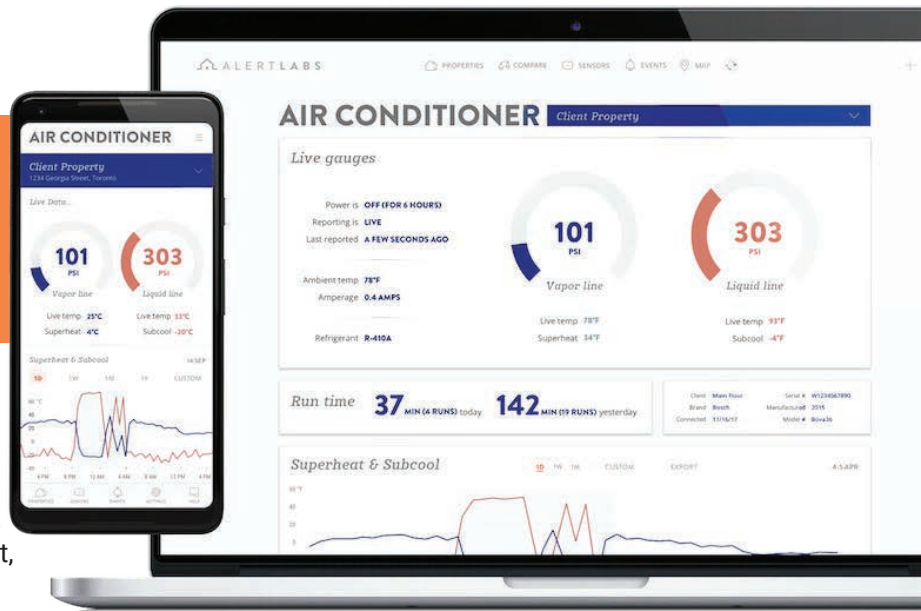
AIR CONDITIONER
Client Property
1234 Georgia Street, Toronto
Live Data...
101
PSI
Vapor line
303
PSI
Liquid line
Live temp 25°C
Superheat 4°C
Live temp 53°C
Subcool -20°C
Superheat & Subcool
14 SEP
1D 1W 1M 1Y CUSTOM

ALERTLABS
PROPERTIES COMPARE SENSORS EVENTS MAP

AIR CONDITIONER
Client Property

Live gauges
Power is OFF (FOR 6 HOURS)
Reporting is LIVE
Last reported A FEW SECONDS AGO
Ambient temp 78°F
Amperage 0.4 AMPS
Refrigerant R-410A
101
PSI
Vapor line
Live temp 78°F
Superheat 34°F
303
PSI
Liquid line
Live temp 93°F
Subcool -4°F

Run time 37 MIN (4 RUNS) today 142 MIN (19 RUNS) yesterday
Client Main Floor
Brand Bosch
Connected 11/16/17
Serial # W1234567890
Manufactured 2015
Model # Bova36

Superheat & Subcool
1D 1W 1M CUSTOM EXPORT
4:5 APR

t,